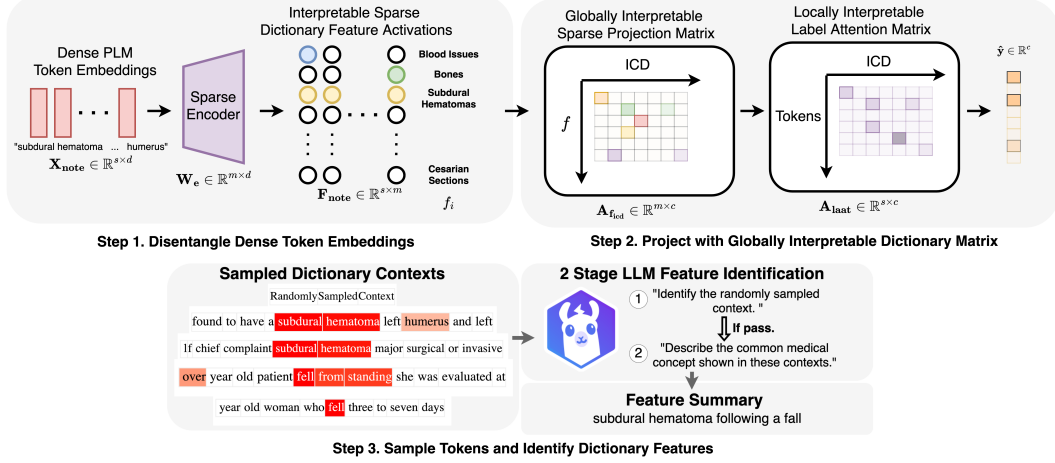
Dense PLM Token Embeddings

"subdural hematoma ... humerus"

$\mathbf{X_{note}} \in \mathbb{R}^{s \times d}$

Sparse Encoder

$\mathbf{W_e} \in \mathbb{R}^{m \times d}$

Interpretable Sparse Dictionary Feature Activations

Blood Issues

Bones

Subdural Hematomas

Cesarian Sections

$\mathbf{F_{note}} \in \mathbb{R}^{s \times m}$

$f_i$

Step 1. Disentangle Dense Token Embeddings

Globally Interpretable Sparse Projection Matrix

ICD

$f$

$\mathbf{A_{f_{icd}}} \in \mathbb{R}^{m \times c}$

Locally Interpretable Label Attention Matrix

ICD

Tokens

$\mathbf{A_{laat}} \in \mathbb{R}^{s \times c}$

$\hat{\mathbf{y}} \in \mathbb{R}^c$

Step 2. Project with Globally Interpretable Dictionary Matrix

Sampled Dictionary Contexts

RandomlySampledContext

found to have a subdural hematoma left humerus and left

If chief complaint subdural hematoma major surgical or invasive

over year old patient fell from standing she was evaluated at

year old woman who fell three to seven days

2 Stage LLM Feature Identification

1 "Identify the randomly sampled context. "

If pass.

2 "Describe the common medical concept shown in these contexts."

Feature Summary

subdural hematoma following a fall

Step 3. Sample Tokens and Identify Dictionary Features